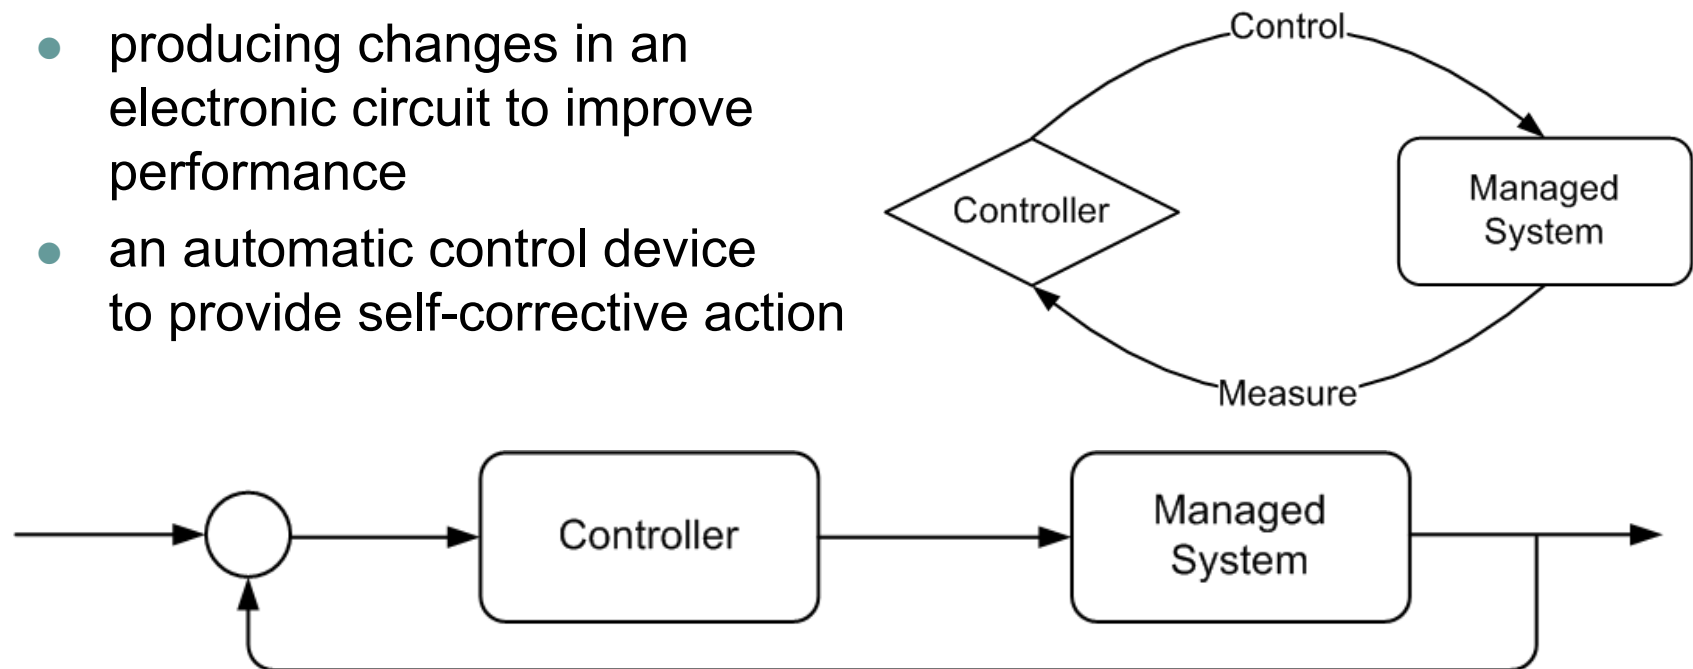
- producing changes in an electronic circuit to improve performance
- an automatic control device to provide self-corrective action

Control

Controller

Managed System

Measure

Controller

Managed System